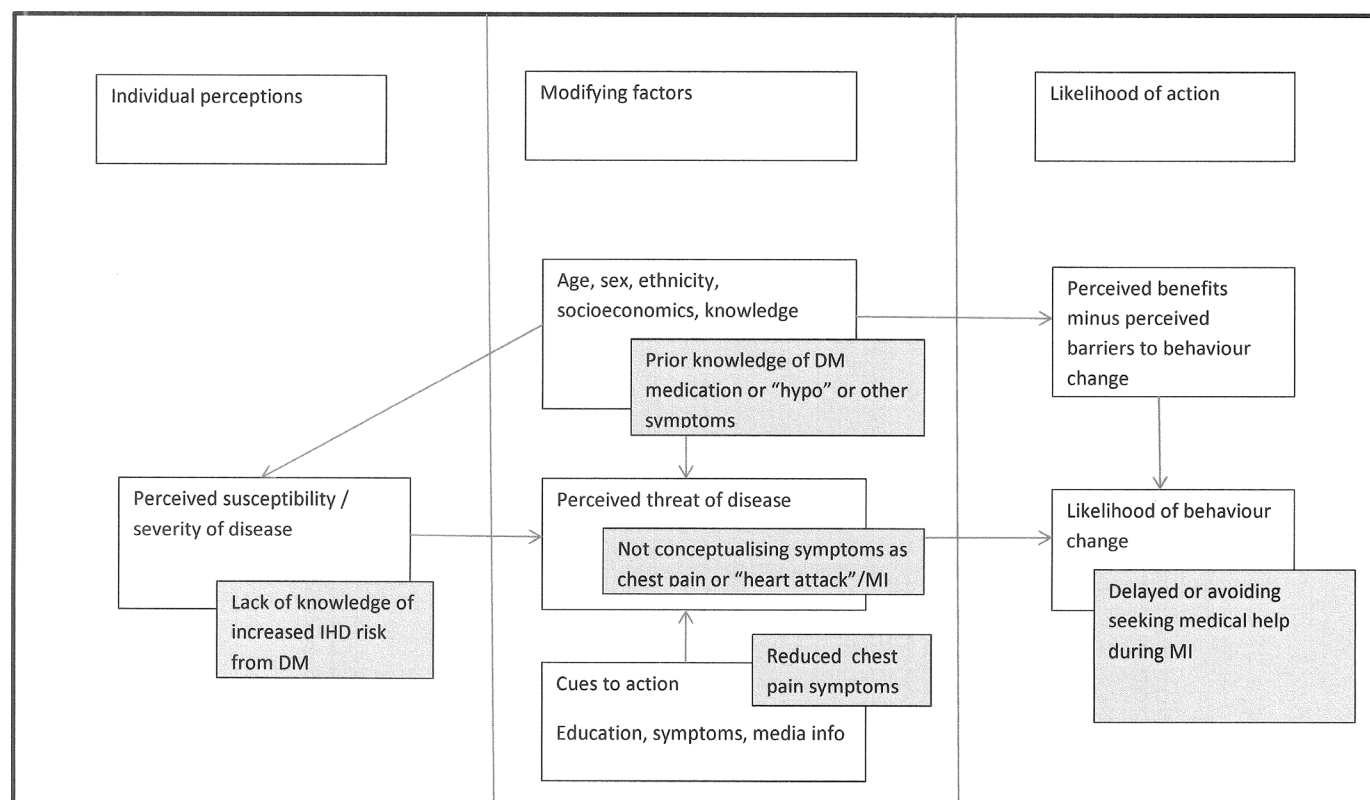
Individual perceptions

Modifying factors

Likelihood of action

Age, sex, ethnicity, socioeconomics, knowledge

Prior knowledge of DM medication or "hypo" or other symptoms

Perceived benefits minus perceived barriers to behaviour change

Perceived susceptibility / severity of disease

Lack of knowledge of increased IHD risk from DM

Perceived threat of disease

Not conceptualising symptoms as chest pain or "heart attack"/MI

Likelihood of behaviour change

Delayed or avoiding seeking medical help during MI

Cues to action

Reduced chest pain symptoms

Education, symptoms, media info